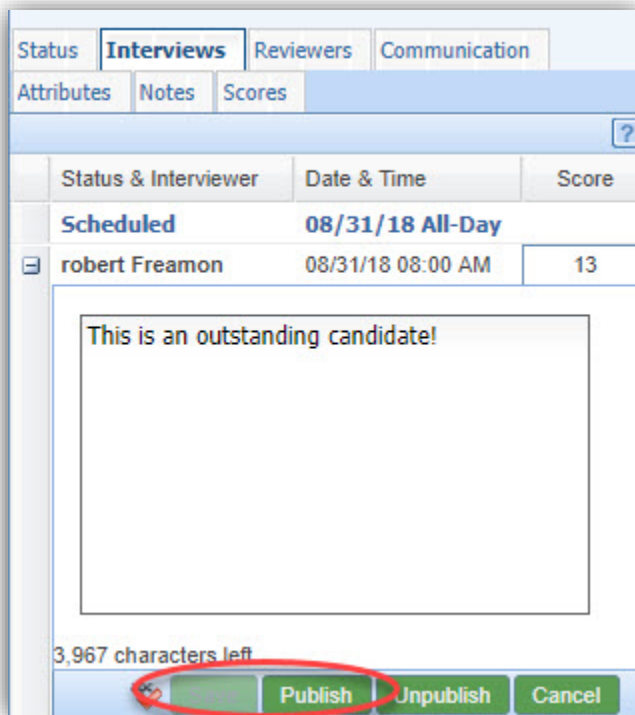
Status | Interviews | Reviewers | Communication
Attributes | Notes | Scores

?

| Status & Interviewer | Date & Time | Score |
|---|---|---|
| Scheduled | 08/31/18 All-Day | |
| robert Freamon | 08/31/18 08:00 AM | 13 |

This is an outstanding candidate!

3,967 characters left

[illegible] Publish Unpublish Cancel